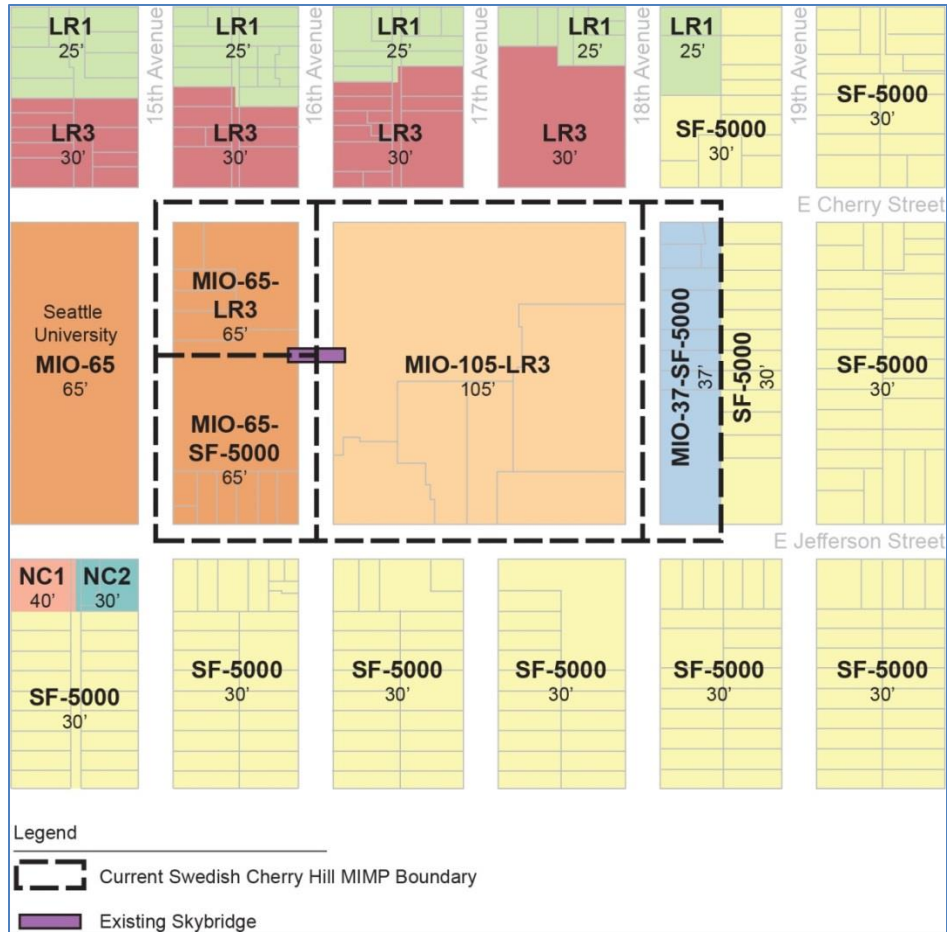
LR1
25'

LR3
30'

15th Avenue

LR1
25'

LR3
30'

16th Avenue

LR1
25'

LR3
30'

17th Avenue

LR1
25'

LR3
30'

18th Avenue

LR1
25'

SF-5000
30'

19th Avenue

SF-5000
30'

E Cherry Street

Seattle University
MIO-65
65'

MIO-65-LR3
65'

MIO-65-SF-5000
65'

MIO-105-LR3
105'

MIO-37-SF-5000
37'

SF-5000
30'

SF-5000
30'

E Jefferson Street

NC1
40'

NC2
30'

SF-5000
30'

SF-5000
30'

SF-5000
30'

SF-5000
30'

SF-5000
30'

SF-5000
30'

Legend

Current Swedish Cherry Hill MIMP Boundary

Existing Skybridge